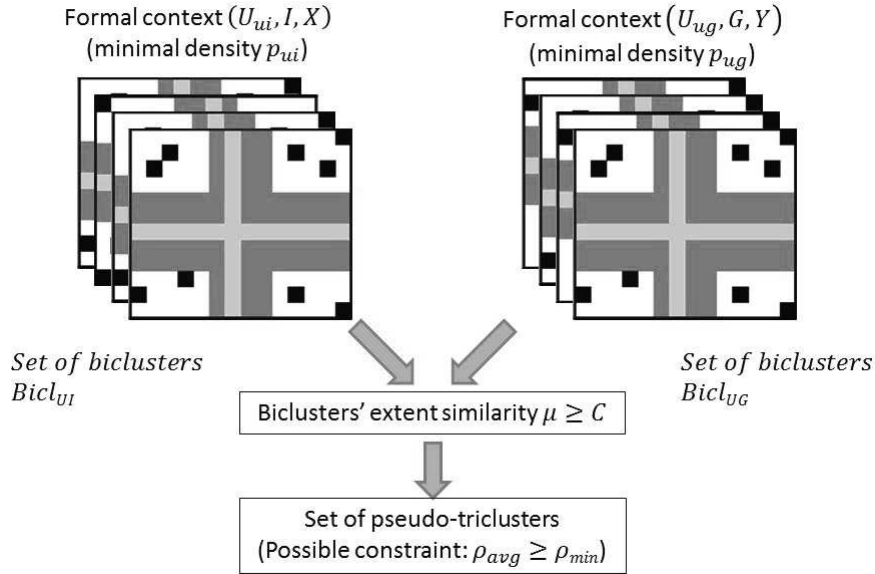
Formal context $(U_{ui}, I, X)$
(minimal density $p_{ui}$)

Formal context $(U_{ug}, G, Y)$
(minimal density $p_{ug}$)

*Set of biclusters* $Bicl_{UI}$

*Set of biclusters* $Bicl_{UG}$

Biclusters' extent similarity $\mu \geq C$

Set of pseudo-triclusters
(Possible constraint: $\rho_{avg} \geq \rho_{min}$)